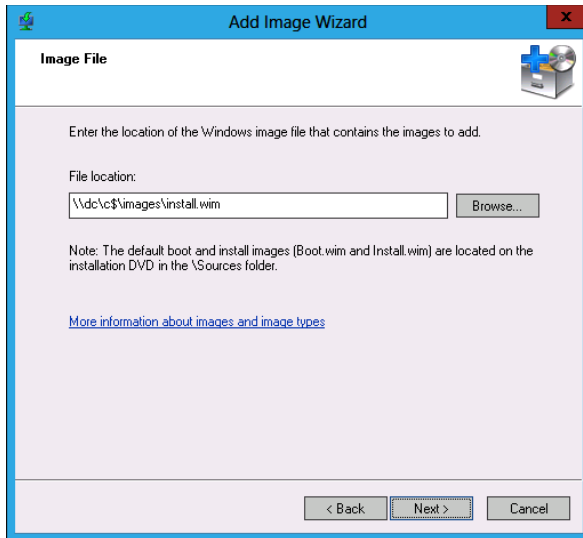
Add Image Wizard

Image File

Enter the location of the Windows image file that contains the images to add.

File location:

\\dc\c$\images\install.wim

Browse...

Note: The default boot and install images (Boot.wim and Install.wim) are located on the installation DVD in the \Sources folder.

More information about images and image types

< Back

Next >

Cancel